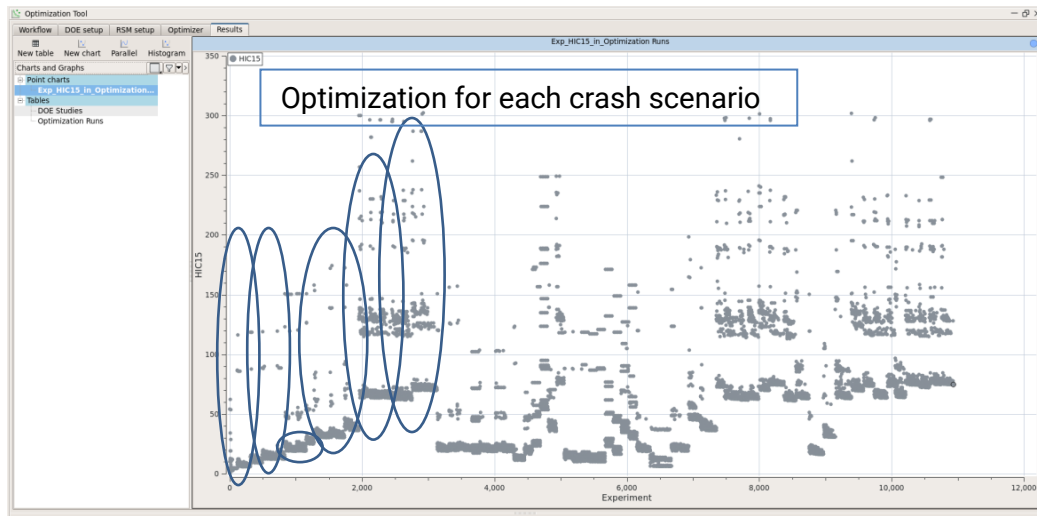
Optimization Tool

Workflow | DOE setup | RSM setup | Optimizer | Results

New table | New chart | Parallel | Histogram

Charts and Graphs

Point charts
Exp_HIC15_in_Optimization...
Tables
DOE Studies
Optimization Runs

Exp_HIC15_in_Optimization Runs

HIC15

Optimization for each crash scenario

HIC15

350
300
250
200
150
100
50
0

0 | 2,000 | 4,000 | 6,000 | 8,000 | 10,000 | 12,000

Experiment